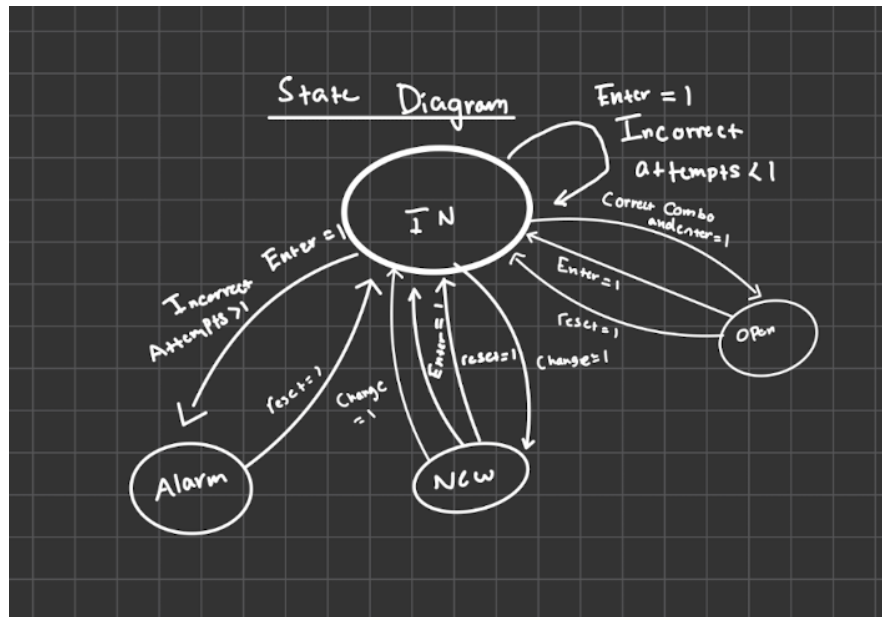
State Diagram

Enter = 1
Incorrect
attempts < 1

IN

Correct Combo
and enter = 1

Enter = 1

reset = 1

Open

Incorrect Enter = 1
Attempts > 1

reset = 1

Change
= 1

Enter = 1

reset = 1

Change = 1

Alarm

New